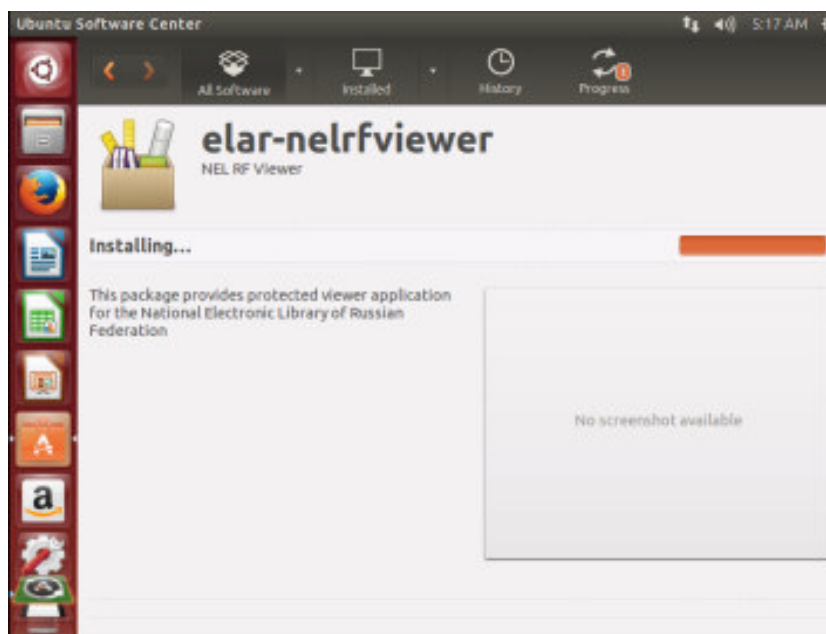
Ubuntu Software Center

5:17 AM

All Software

Installed

History

Progress

elar-nelrfviewer

NEL RF Viewer

Installing...

This package provides protected viewer application for the National Electronic Library of Russian Federation

No screenshot available

a